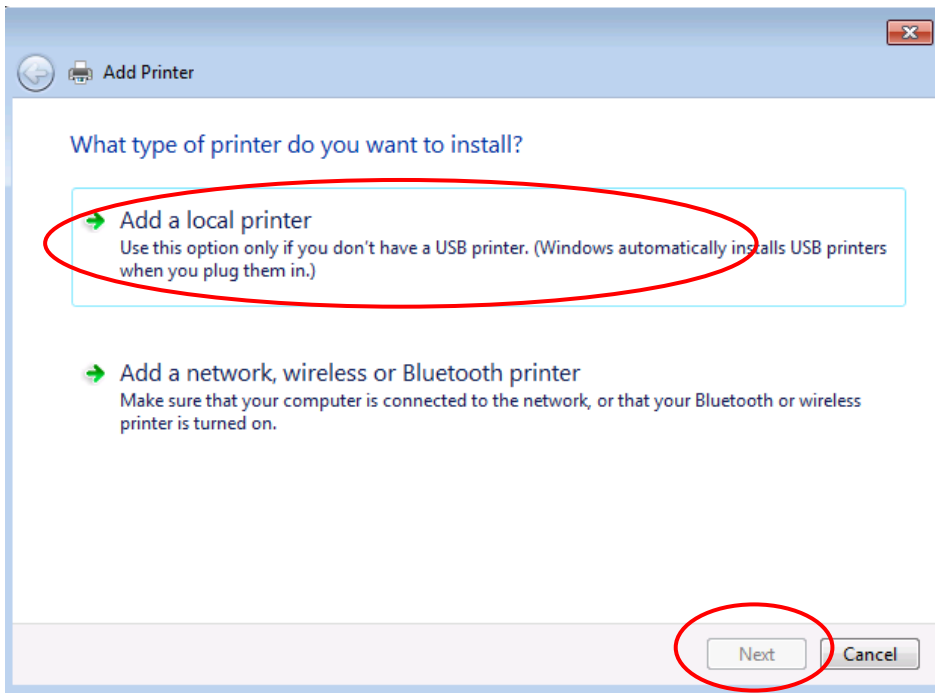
Add Printer

What type of printer do you want to install?

Add a local printer
Use this option only if you don't have a USB printer. (Windows automatically installs USB printers when you plug them in.)

Add a network, wireless or Bluetooth printer
Make sure that your computer is connected to the network, or that your Bluetooth or wireless printer is turned on.

Next
Cancel